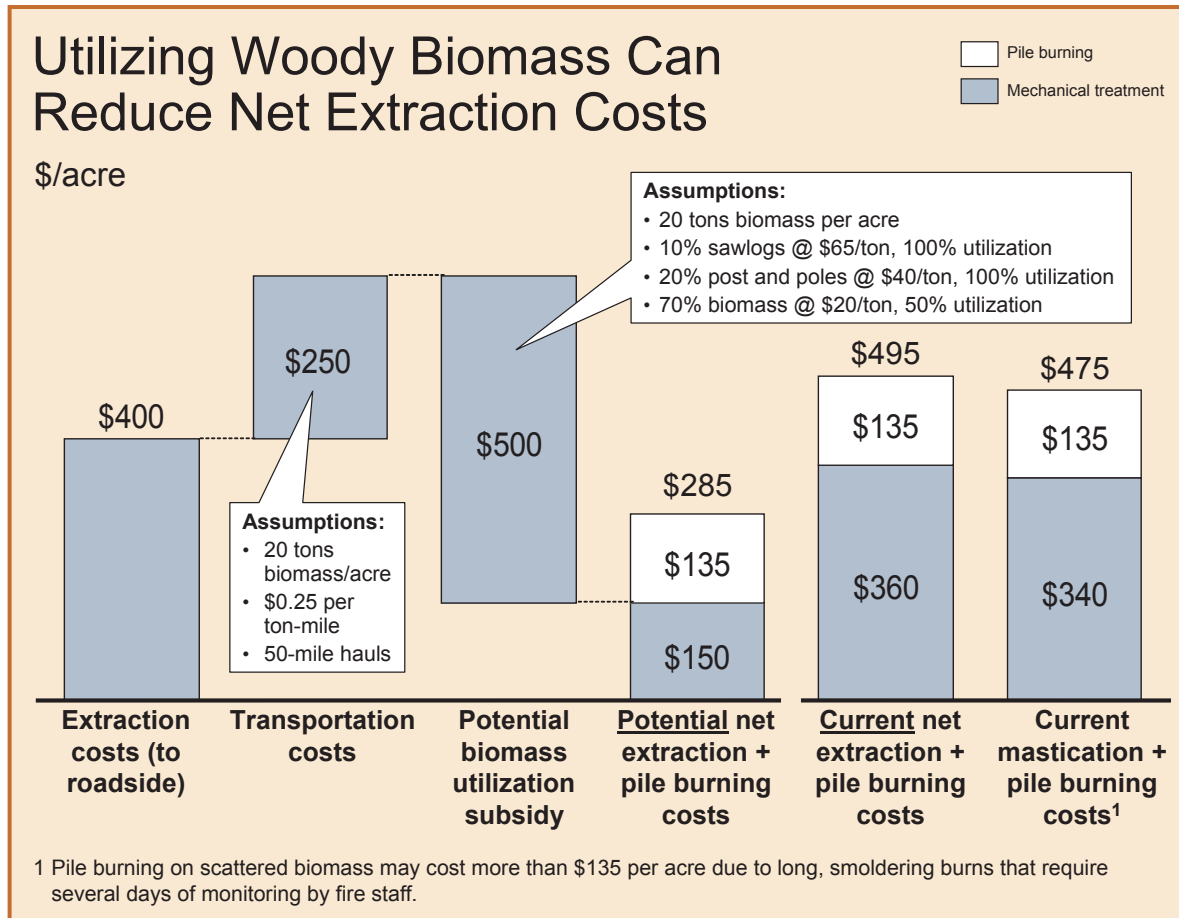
Utilizing Woody Biomass Can Reduce Net Extraction Costs

Pile burning
Mechanical treatment

\$/acre

Assumptions:
• 20 tons biomass per acre
• 10% sawlogs @ \$65/ton, 100% utilization
• 20% post and poles @ \$40/ton, 100% utilization
• 70% biomass @ \$20/ton, 50% utilization

\$400

\$250

Assumptions:
• 20 tons biomass/acre
• \$0.25 per ton-mile
• 50-mile hauls

\$500

\$285
\$135
\$150

\$495
\$135
\$360

\$475
\$135
\$340

Extraction costs (to roadside)

Transportation costs

Potential biomass utilization subsidy

Potential net extraction + pile burning costs

Current net extraction + pile burning costs

Current mastication + pile burning costs$^1$

1 Pile burning on scattered biomass may cost more than \$135 per acre due to long, smoldering burns that require several days of monitoring by fire staff.